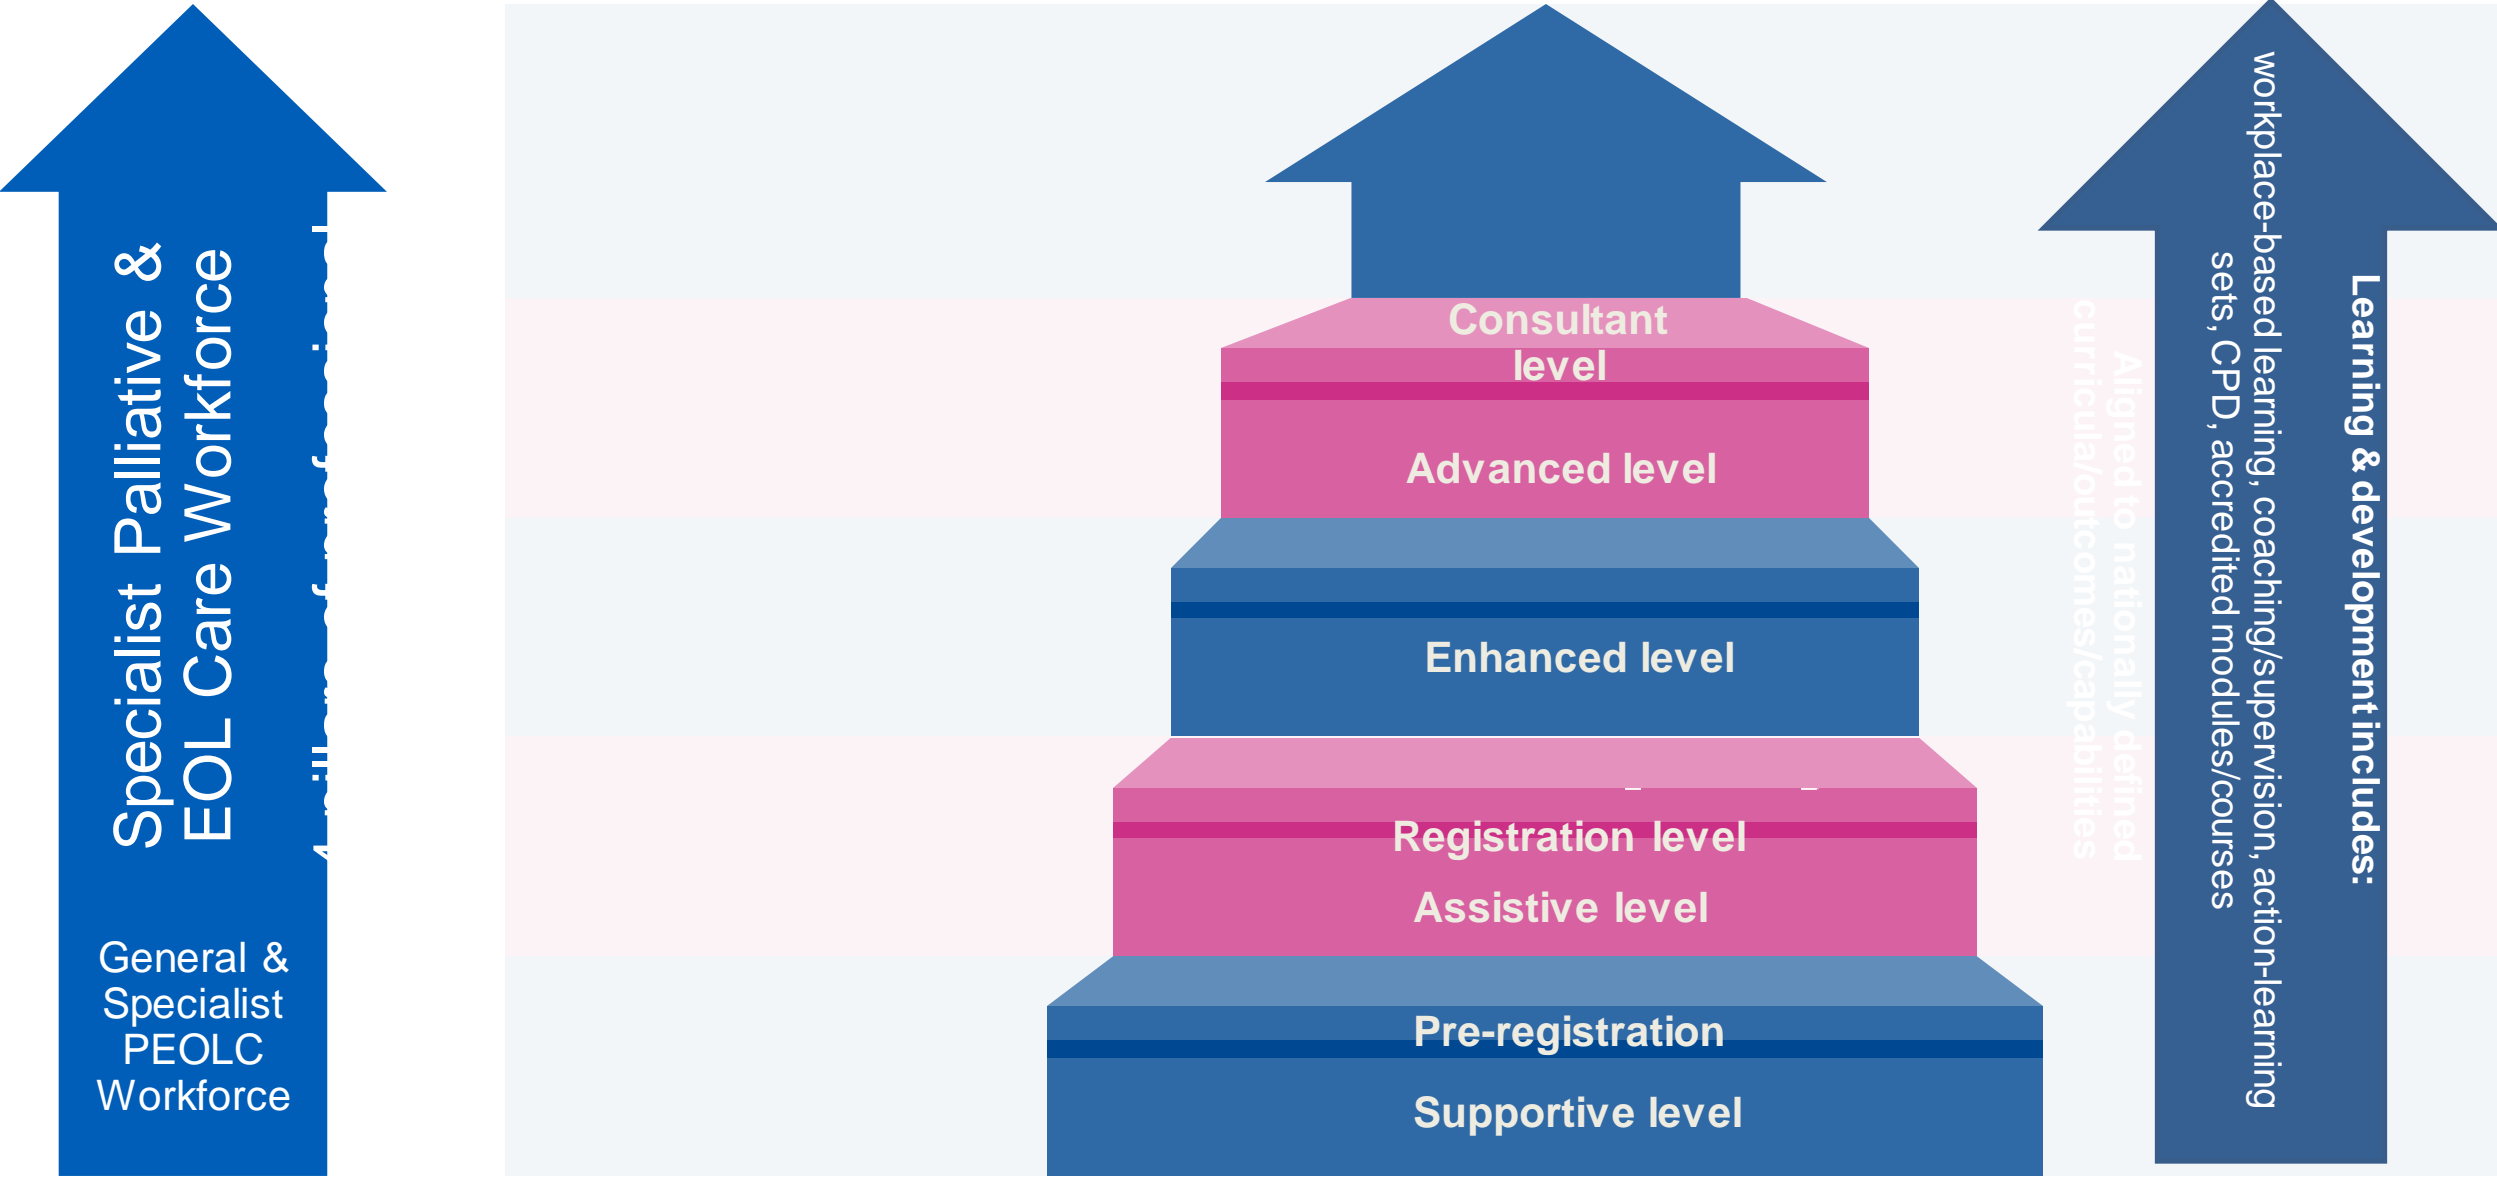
Specialist Palliative & EOL Care Workforce

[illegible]

General & Specialist PEOLC Workforce

Consultant level

Advanced level

Enhanced level

Registration level

Assistive level

Pre-registration

Supportive level

Aligned to nationally defined curricula/outcomes/capabilities

workplace-based learning, coaching/supervision, action-learning sets, CPD, accredited modules/courses

Learning & development includes: